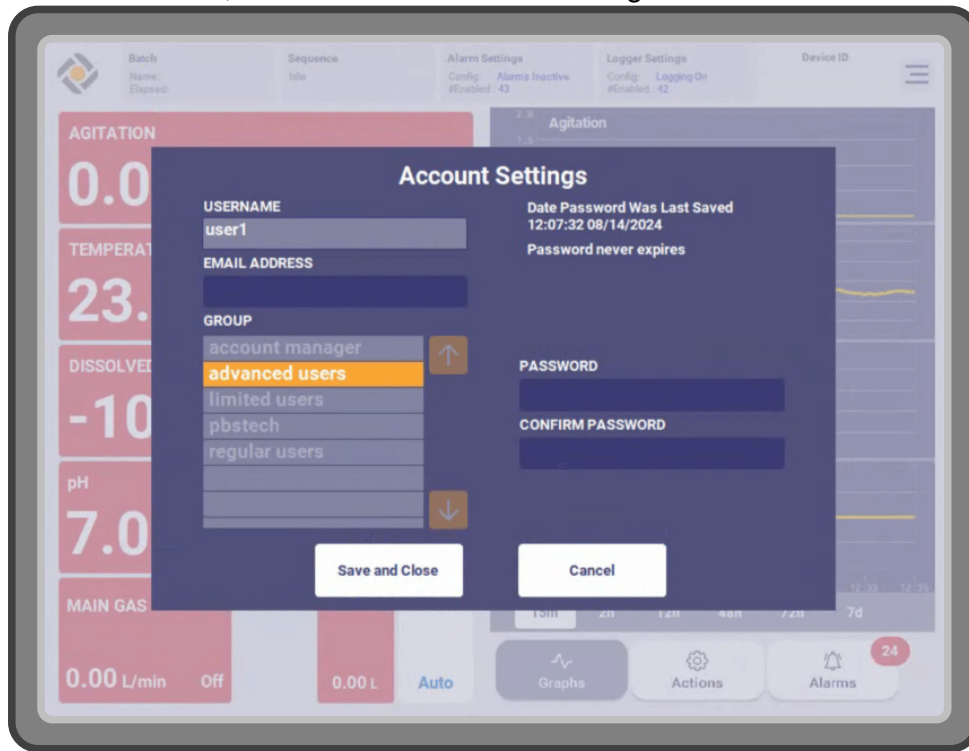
Batch
Name:
Elapsed:

Sequence
Idle

Alarm Settings
Config: Alarms Inactive
#Enabled: 43

Logger Settings
Config: Logging On
#Enabled: 42

Device ID

AGITATION
0.0

TEMPERAT
23.

DISSOLVE
-10

pH
7.0

MAIN GAS
0.00 L/min Off

0.00 L

Auto

Agitation

Account Settings

USERNAME
user1

EMAIL ADDRESS

GROUP
account manager
advanced users
limited users
pbstech
regular users

Date Password Was Last Saved
12:07:32 08/14/2024
Password never expires

PASSWORD

CONFIRM PASSWORD

Save and Close

Cancel

15m 2h 12h 48h 72h 7d

Graphs

Actions

Alarms

24